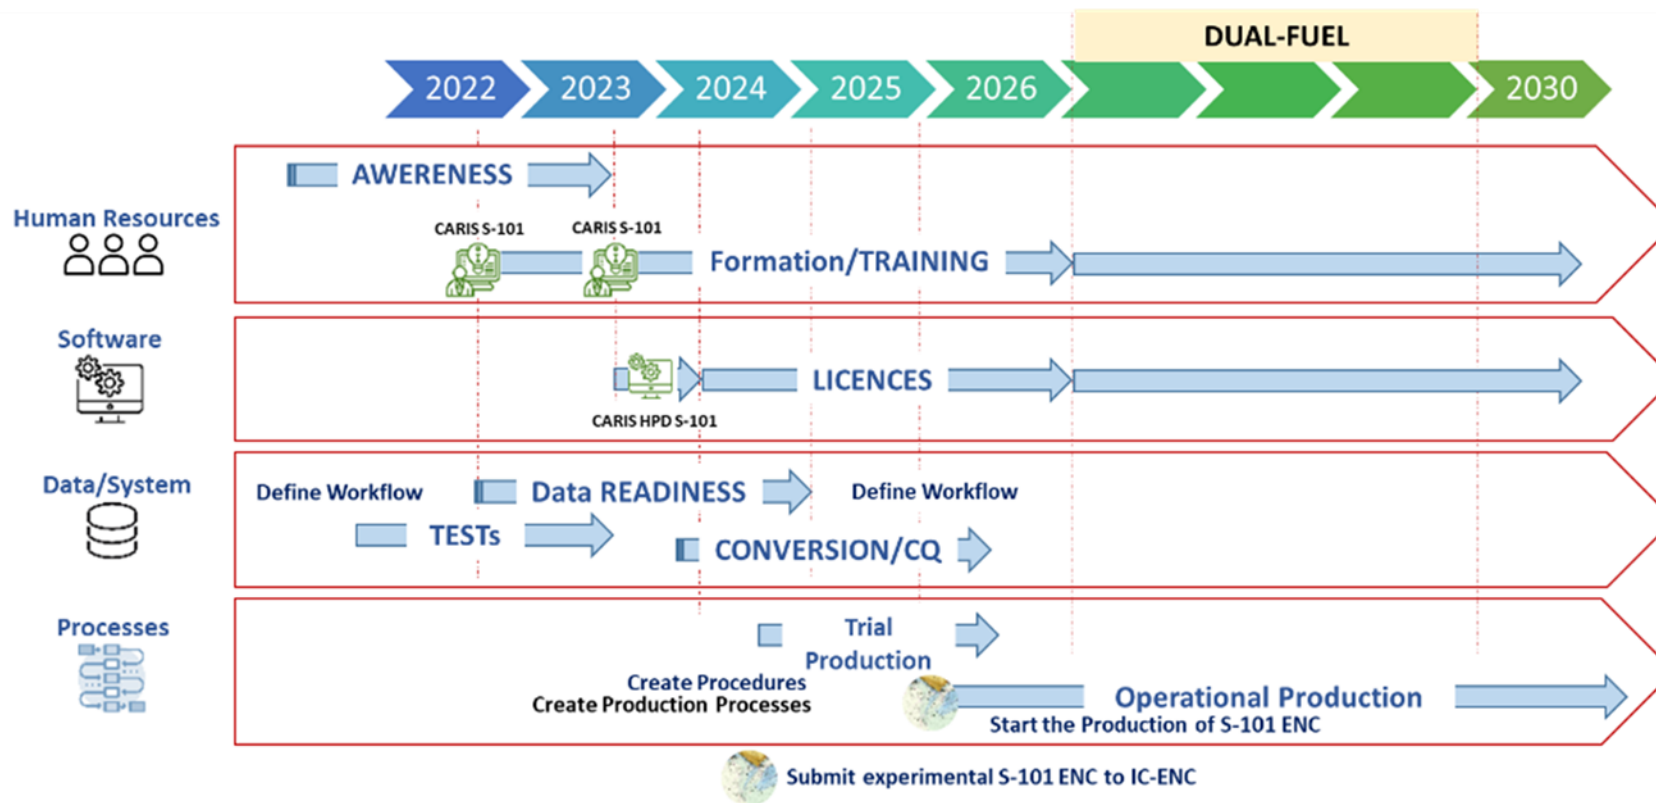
DUAL-FUEL

2022 2023 2024 2025 2026 2030

Human Resources

AWERENESS

CARIS S-101 CARIS S-101

Formation/TRAINING

Software

LICENCES

CARIS HPD S-101

Data/System

Define Workflow

Data READINESS

Define Workflow

TESTs

CONVERSION/CQ

Processes

Trial Production

Create Procedures
Create Production Processes

Operational Production
Start the Production of S-101 ENC

Submit experimental S-101 ENC to IC-ENC